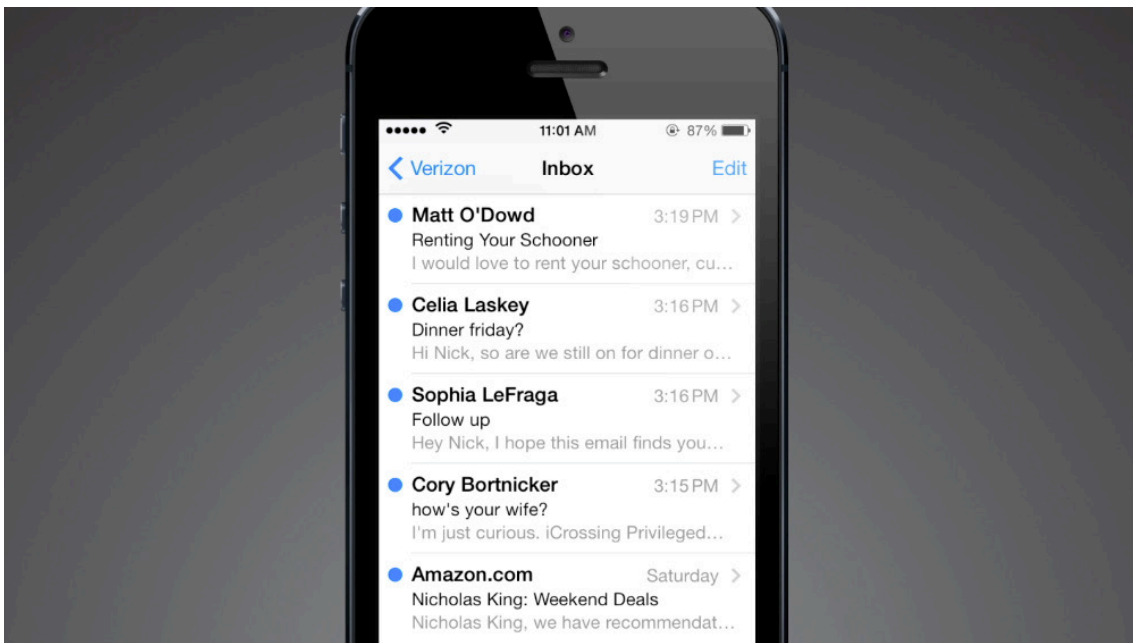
11:01 AM
87%

Verizon
Inbox
Edit

Matt O'Dowd
3:19 PM
Renting Your Schooner
I would love to rent your schooner, cu...

Celia Laskey
3:16 PM
Dinner friday?
Hi Nick, so are we still on for dinner o...

Sophia LeFraga
3:16 PM
Follow up
Hey Nick, I hope this email finds you...

Cory Bortnicker
3:15 PM
how's your wife?
I'm just curious. iCrossing Privileged...

Amazon.com
Saturday
Nicholas King: Weekend Deals
Nicholas King, we have recommendat...